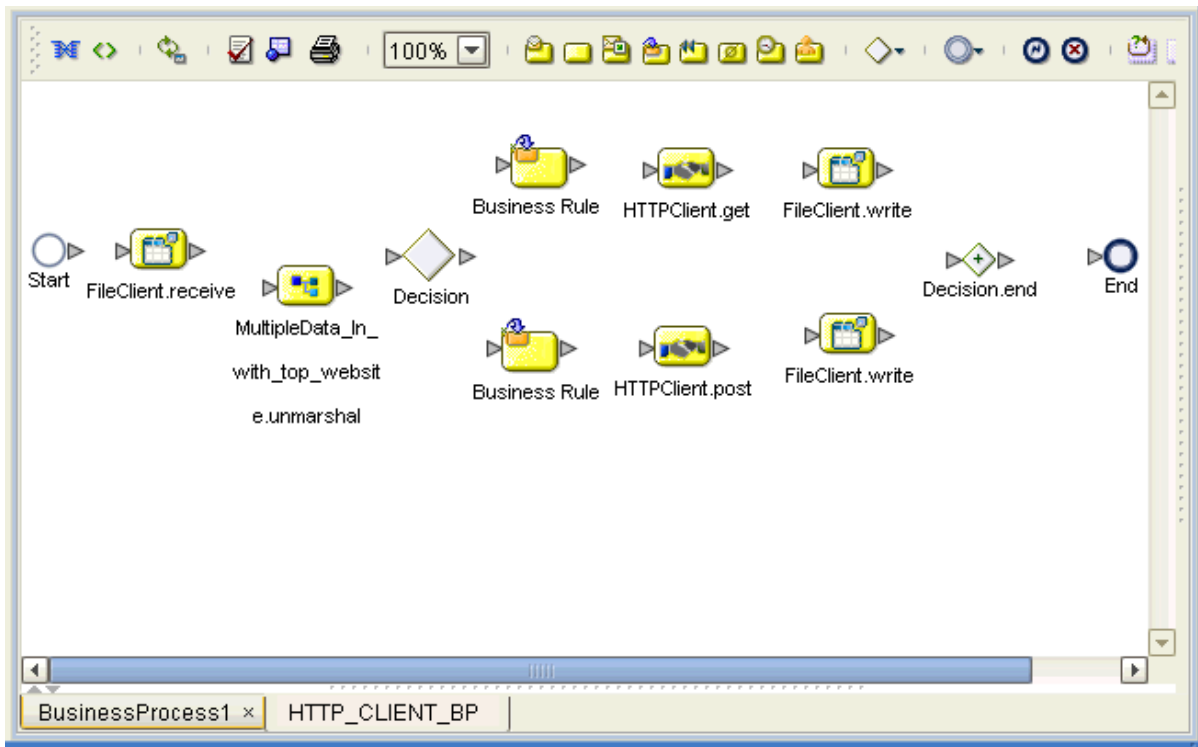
100%

Business Rule HTTPClient.get FileClient.write

Start FileClient.receive MultipleData_In_with_top_website.unmarshal Decision Decision.end End

Business Rule HTTPClient.post FileClient.write

BusinessProcess1 × HTTP_CLIENT_BP